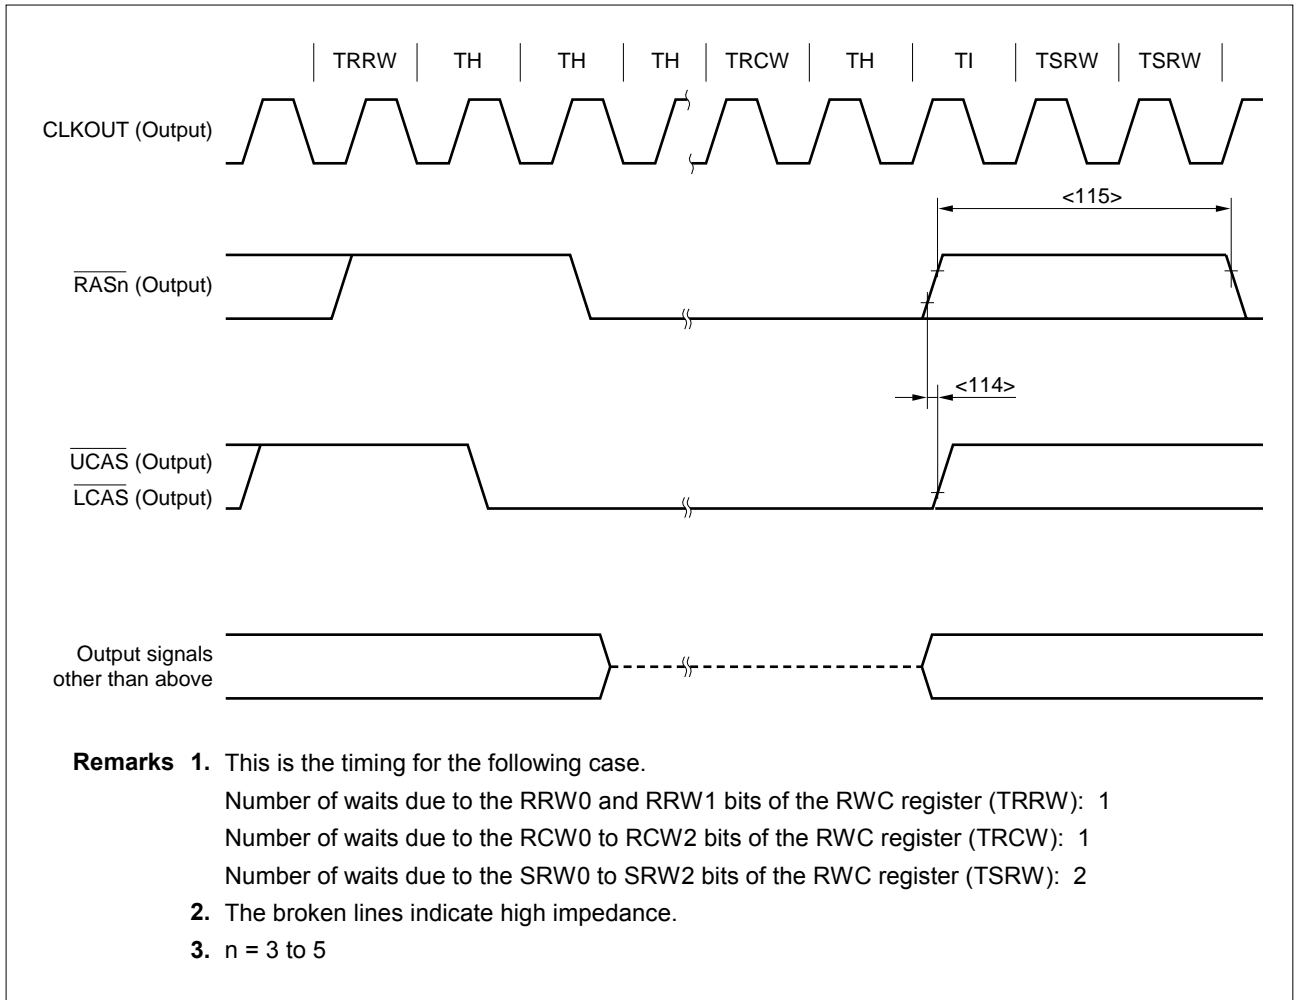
TRRW | TH | TH | TH | TRCW | TH | TI | TSRW | TSRW

CLKOUT (Output)

<115>

$\overline{\text{RASn}}$ (Output)

<114>

$\overline{\text{UCAS}}$ (Output)

$\overline{\text{LCAS}}$ (Output)

Output signals other than above

**Remarks 1.** This is the timing for the following case.
Number of waits due to the RRW0 and RRW1 bits of the RWC register (TRRW): 1
Number of waits due to the RCW0 to RCW2 bits of the RWC register (TRCW): 1
Number of waits due to the SRW0 to SRW2 bits of the RWC register (TSRW): 2

**2.** The broken lines indicate high impedance.

**3.** n = 3 to 5